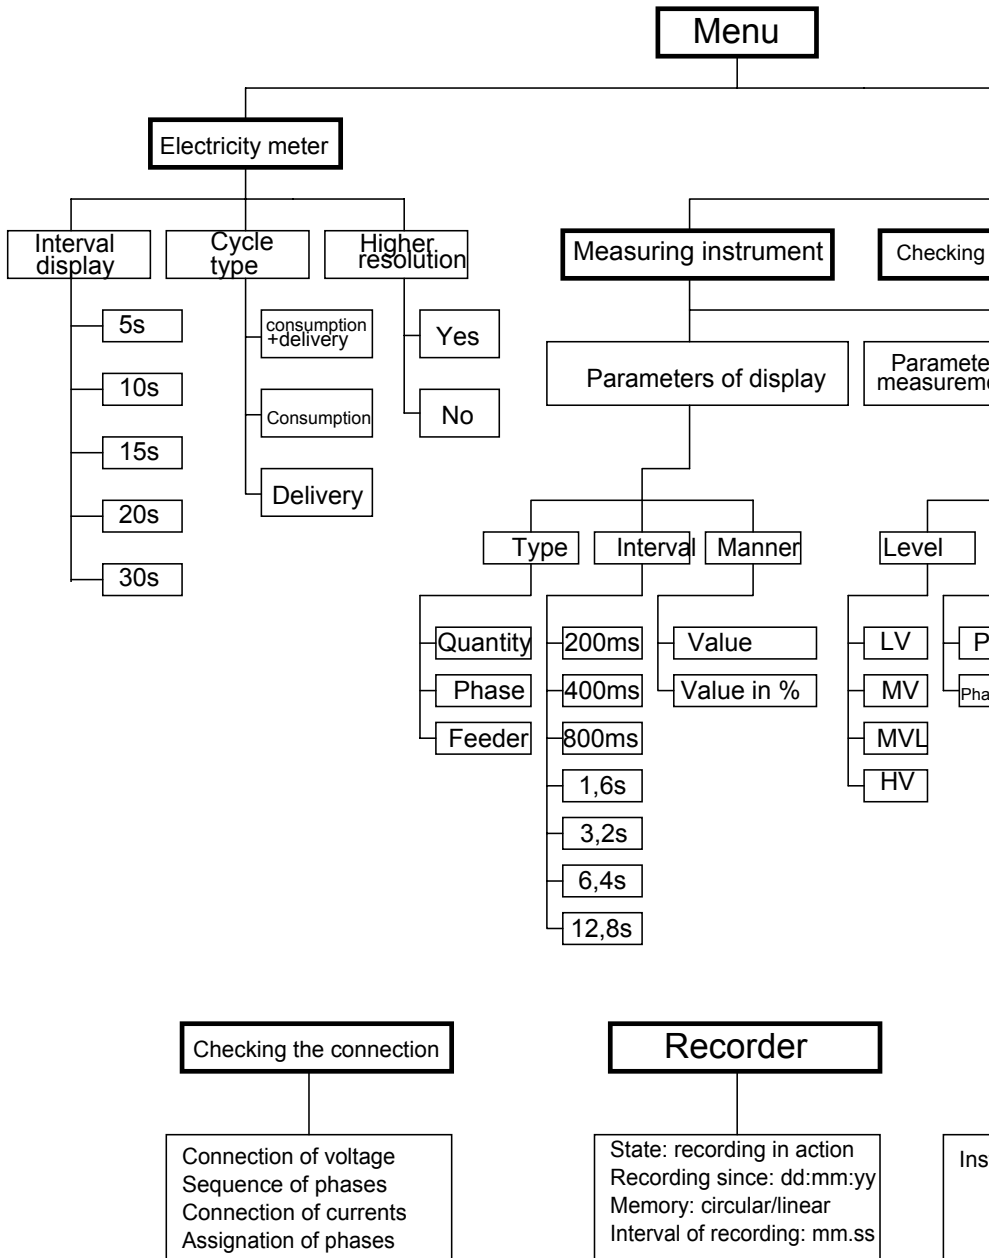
Menu

Electricity meter

Interval display

5s

10s

15s

20s

30s

Cycle type

consumption +delivery

Consumption

Delivery

Higher resolution

Yes

No

Measuring instrument

Checking

Parameters of display

Paramete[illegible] measureme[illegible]

Type

Quantity

Phase

Feeder

Interval

200ms

400ms

800ms

1,6s

3,2s

6,4s

12,8s

Manner

Value

Value in %

Level

LV

MV

MVL

HV

P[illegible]

Pha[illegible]

Checking the connection

Connection of voltage
Sequence of phases
Connection of currents
Assignation of phases

Recorder

State: recording in action
Recording since: dd:mm:yy
Memory: circular/linear
Interval of recording: mm.ss

Ins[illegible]